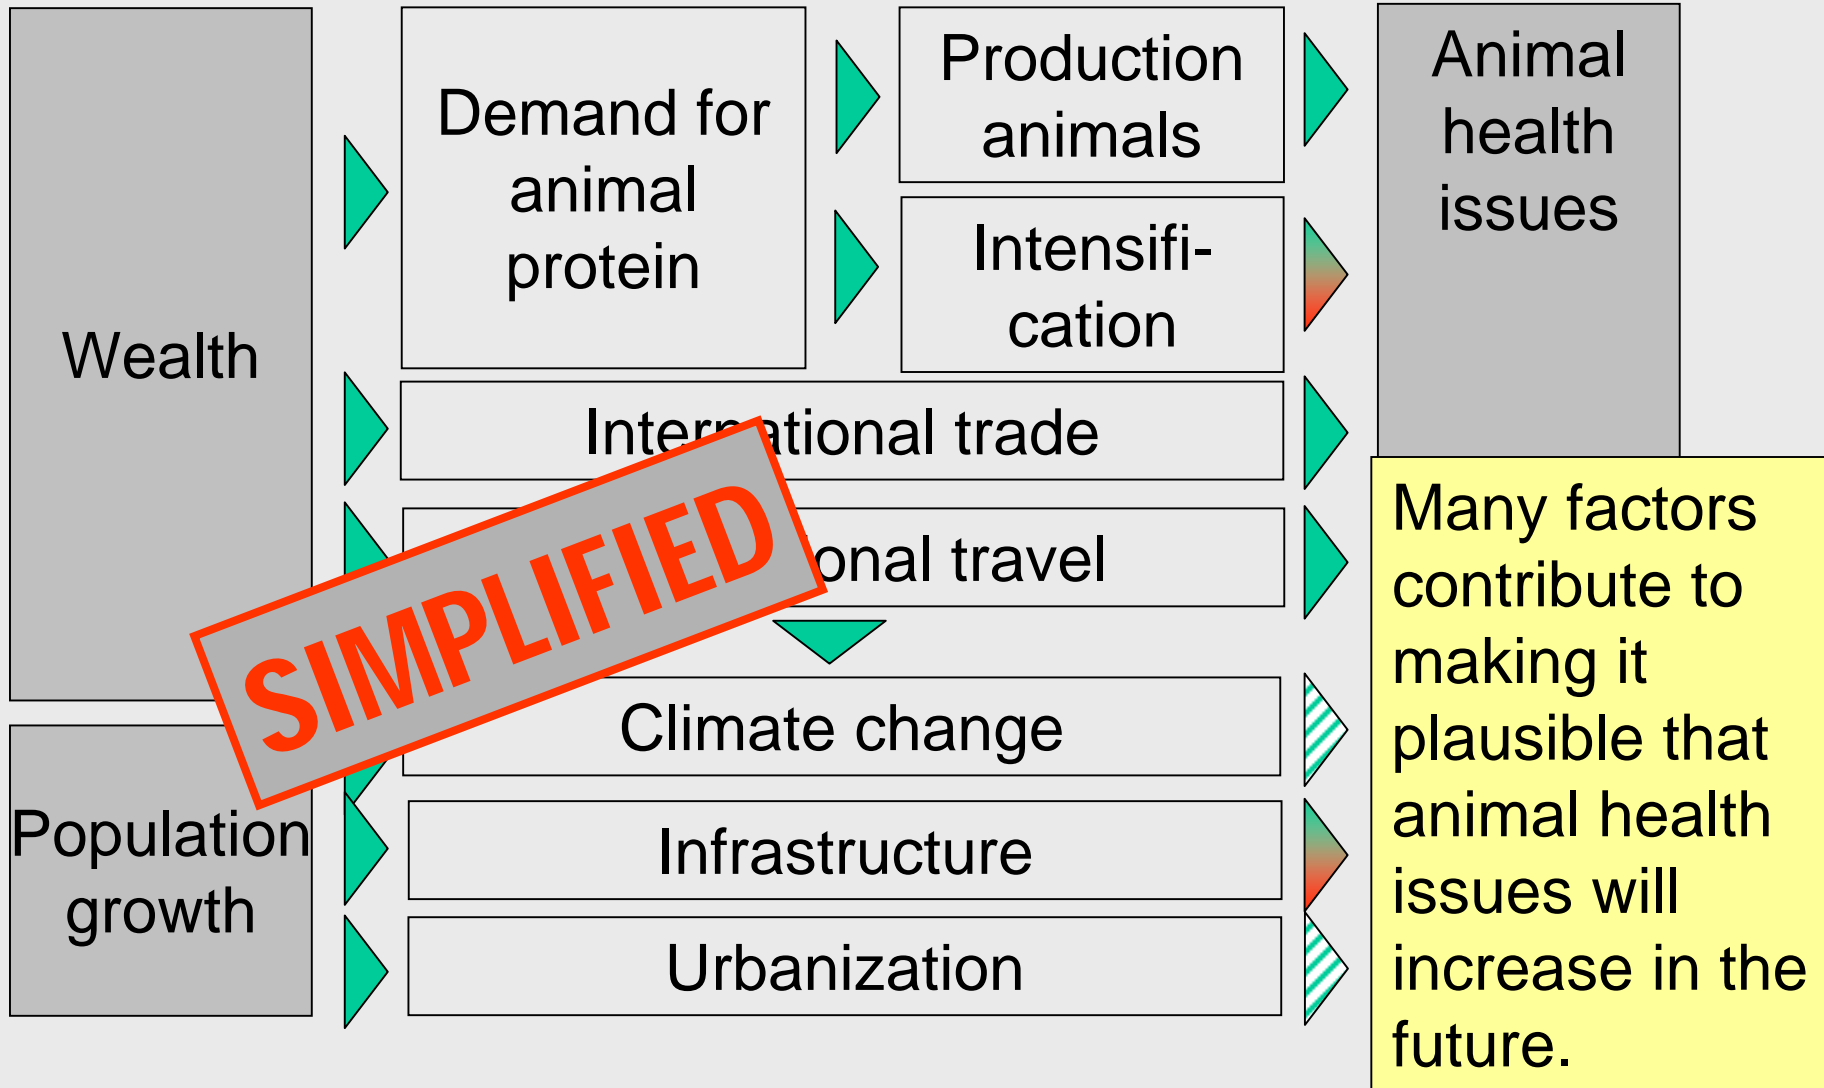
Wealth

Population growth

Demand for animal protein

Production animals

Intensifi-cation

Animal health issues

Inter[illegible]ational trade

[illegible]onal travel

SIMPLIFIED

Climate change

Infrastructure

Urbanization

Many factors contribute to making it plausible that animal health issues will increase in the future.